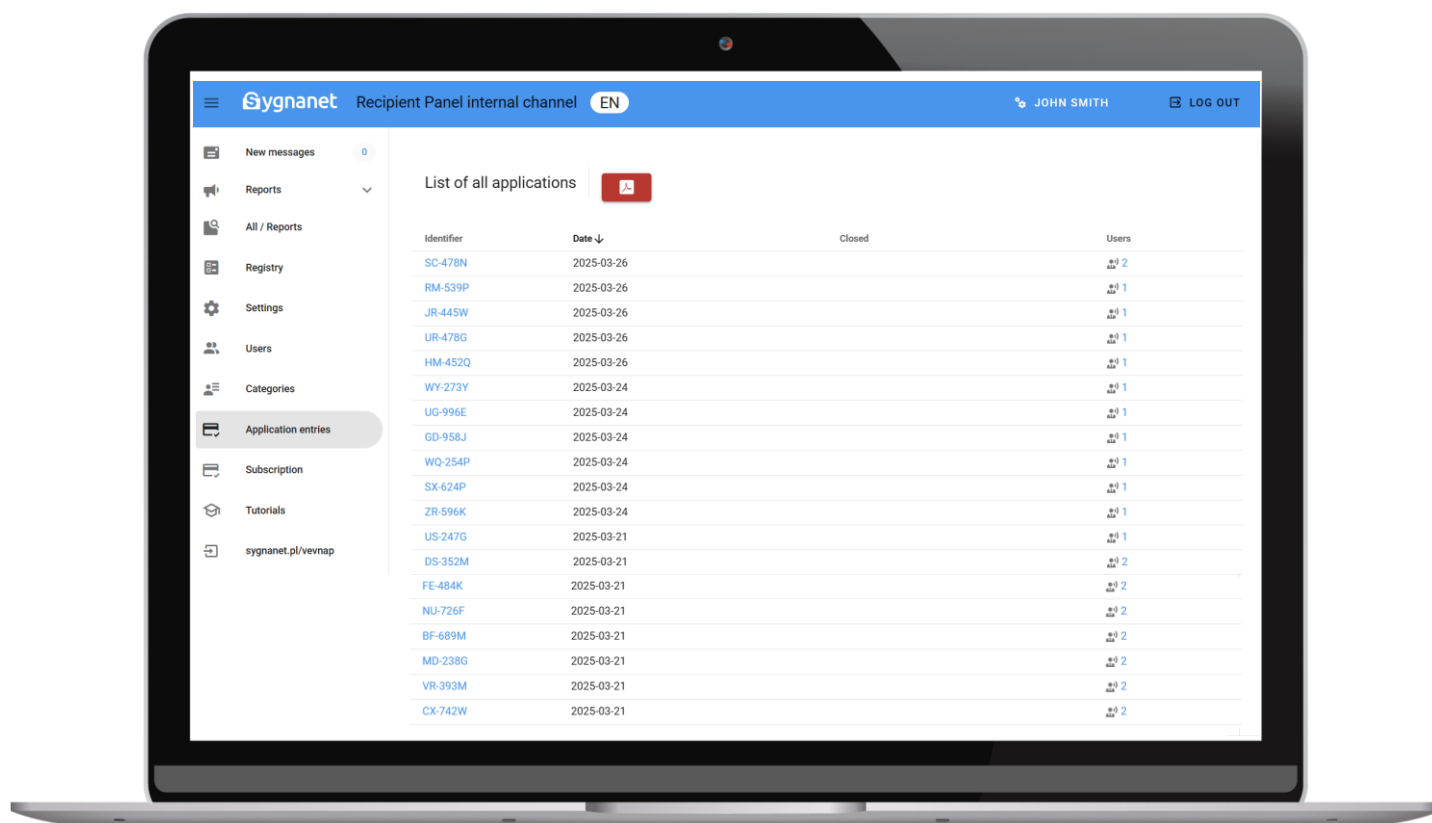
Sygnanet Recipient Panel internal channel EN

JOHN SMITH LOG OUT

New messages 0
Reports
All / Reports
Registry
Settings
Users
Categories
Application entries
Subscription
Tutorials
sygnanet.pl/vevnap

List of all applications

| Identifier | Date | Closed | Users |
|---|---|---|---|
| SC-478N | 2025-03-26 | | 2 |
| RM-539P | 2025-03-26 | | 1 |
| JR-445W | 2025-03-26 | | 1 |
| UR-478G | 2025-03-26 | | 1 |
| HM-452Q | 2025-03-26 | | 1 |
| WY-273Y | 2025-03-24 | | 1 |
| UG-996E | 2025-03-24 | | 1 |
| GD-958J | 2025-03-24 | | 1 |
| WQ-254P | 2025-03-24 | | 1 |
| SX-624P | 2025-03-24 | | 1 |
| ZR-596K | 2025-03-24 | | 1 |
| US-247G | 2025-03-21 | | 1 |
| DS-352M | 2025-03-21 | | 2 |
| FE-484K | 2025-03-21 | | 2 |
| NU-726F | 2025-03-21 | | 2 |
| BF-689M | 2025-03-21 | | 2 |
| MD-238G | 2025-03-21 | | 2 |
| VR-393M | 2025-03-21 | | 2 |
| CX-742W | 2025-03-21 | | 2 |